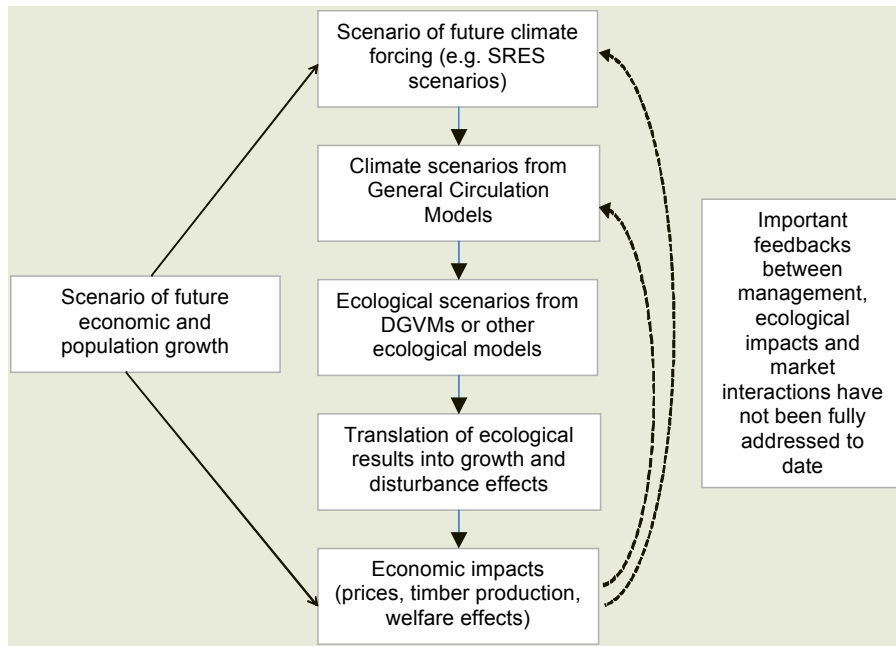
Scenario of future climate forcing (e.g. SRES scenarios)

Climate scenarios from General Circulation Models

Ecological scenarios from DGVMs or other ecological models

Translation of ecological results into growth and disturbance effects

Economic impacts (prices, timber production, welfare effects)

Scenario of future economic and population growth

Important feedbacks between management, ecological impacts and market interactions have not been fully addressed to date